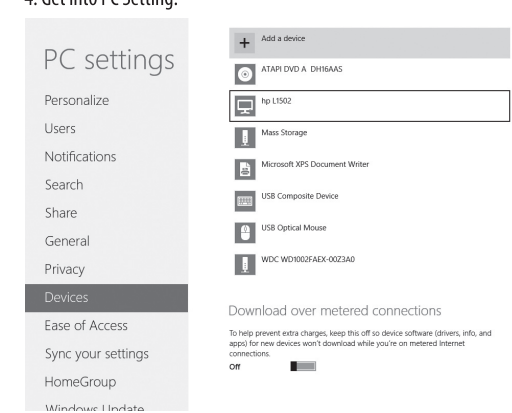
4. Get into PC Setting.

PC settings

Personalize

Users

Notifications

Search

Share

General

Privacy

Devices

Ease of Access

Sync your settings

HomeGroup

Windows Update

+ Add a device

ATAPI DVD A DH16AAS

hp L1502

Mass Storage

Microsoft XPS Document Writer

USB Composite Device

USB Optical Mouse

WDC WD1002FAEX-00Z3A0

Download over metered connections

To help prevent extra charges, keep this off so device software (drivers, info, and apps) for new devices won't download while you're on metered Internet connections.

Off